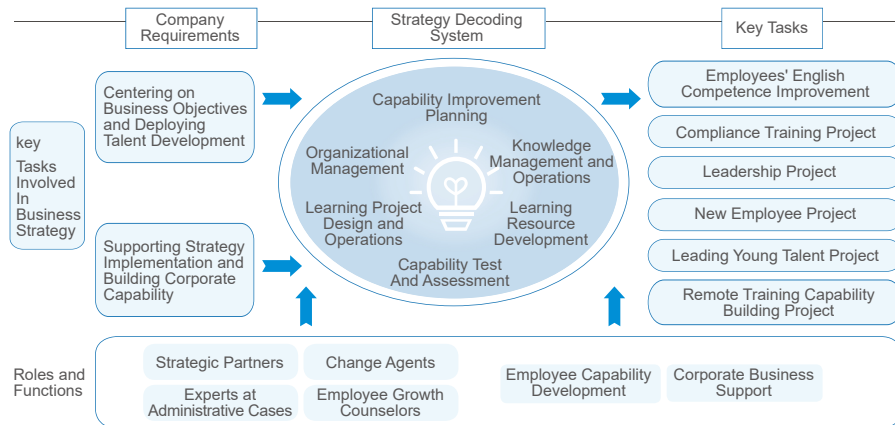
Company Requirements

Strategy Decoding System

Key Tasks

key Tasks Involved In Business Strategy

Centering on Business Objectives and Deploying Talent Development

Supporting Strategy Implementation and Building Corporate Capability

Capability Improvement Planning

Organizational Management

Knowledge Management and Operations

Learning Project Design and Operations

Learning Resource Development

Capability Test And Assessment

Employees' English Competence Improvement

Compliance Training Project

Leadership Project

New Employee Project

Leading Young Talent Project

Remote Training Capability Building Project

Roles and Functions

Strategic Partners

Change Agents

Experts at Administrative Cases

Employee Growth Counselors

Employee Capability Development

Corporate Business Support